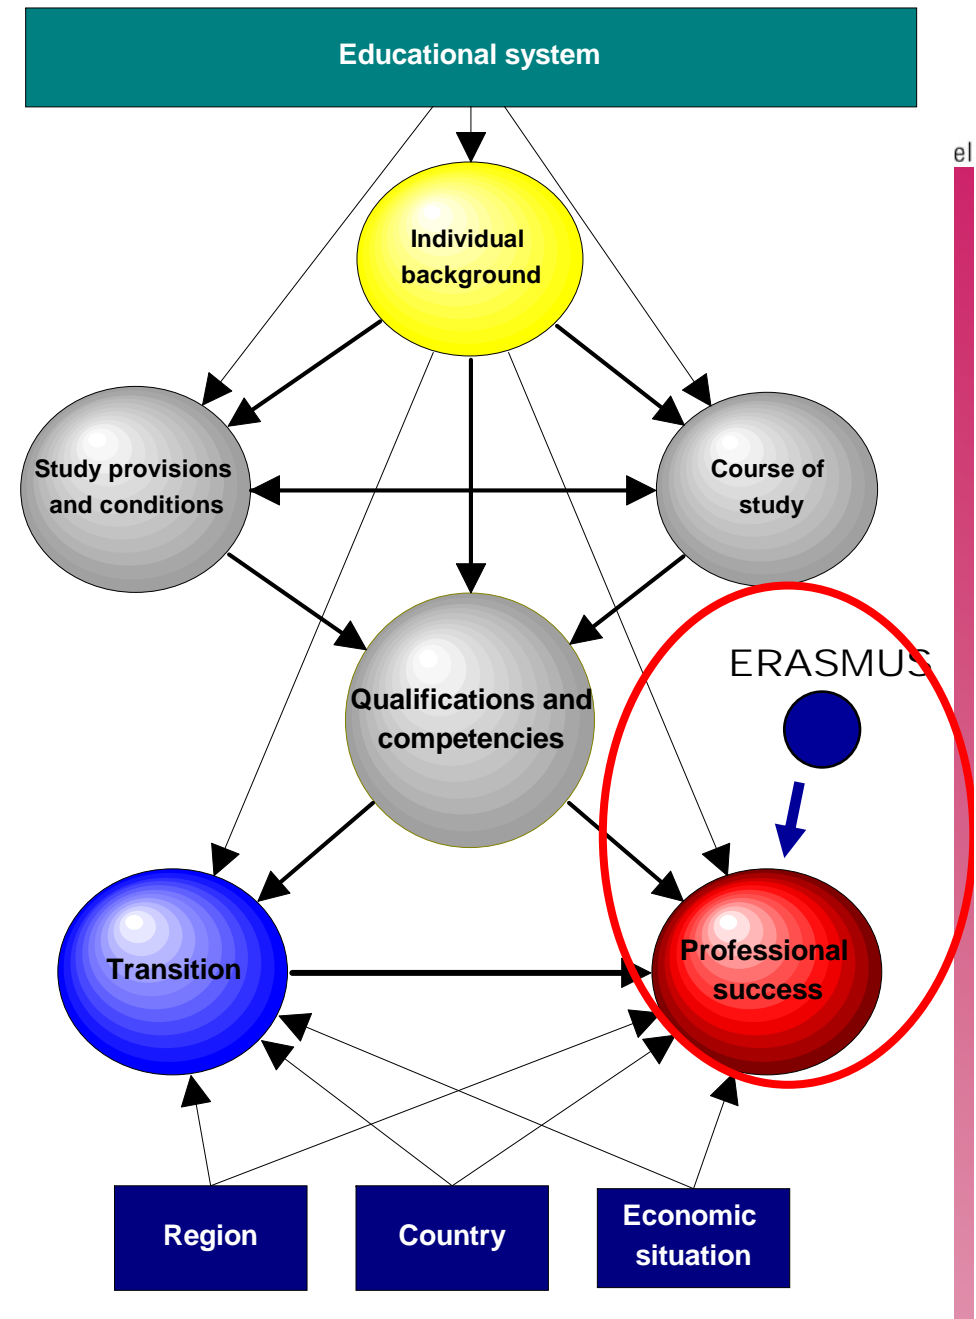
Educational system

Individual background

Study provisions and conditions

Course of study

Qualifications and competencies

ERASMUS

Transition

Professional success

Region

Country

Economic situation

el